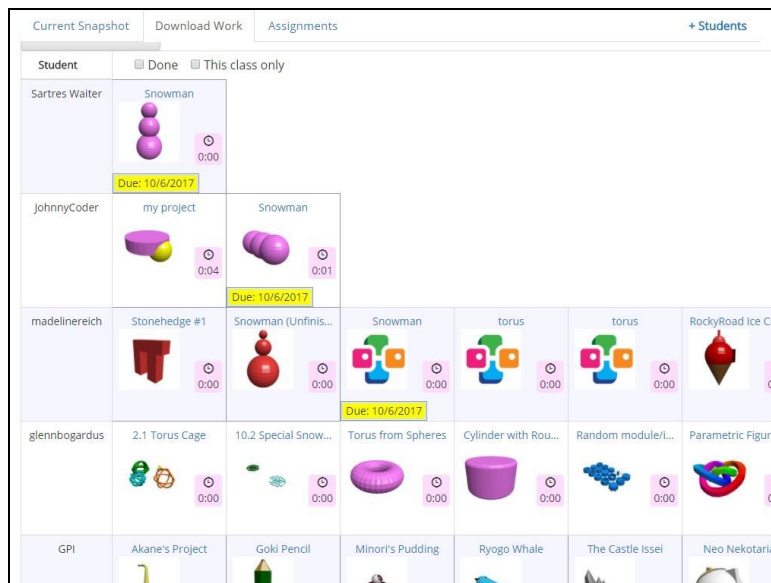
Current Snapshot | Download Work | Assignments | + Students

Student | Done | This class only

| | | | | | | |
|---|---|---|---|---|---|---|
| Sartres Waiter | Snowman 0:00 Due: 10/6/2017 | | | | | |
| JohnnyCoder | my project 0:04 | Snowman 0:01 Due: 10/6/2017 | | | | |
| madelinereich | Stonehedge #1 0:00 | Snowman (Unfinis... 0:00 | Snowman 0:00 Due: 10/6/2017 | torus 0:00 | torus 0:00 | RockyRoad Ice C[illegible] |
| glennbogardus | 2.1 Torus Cage 0:00 | 10.2 Special Snow... 0:00 | Torus from Spheres 0:00 | Cylinder with Rou... 0:00 | Random module/i... 0:00 | Parametric Figur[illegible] |
| GPI | Akane's Project | Goki Pencil | Minori's Pudding | Ryogo Whale | The Castle Issei | Neo Nekotari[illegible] |